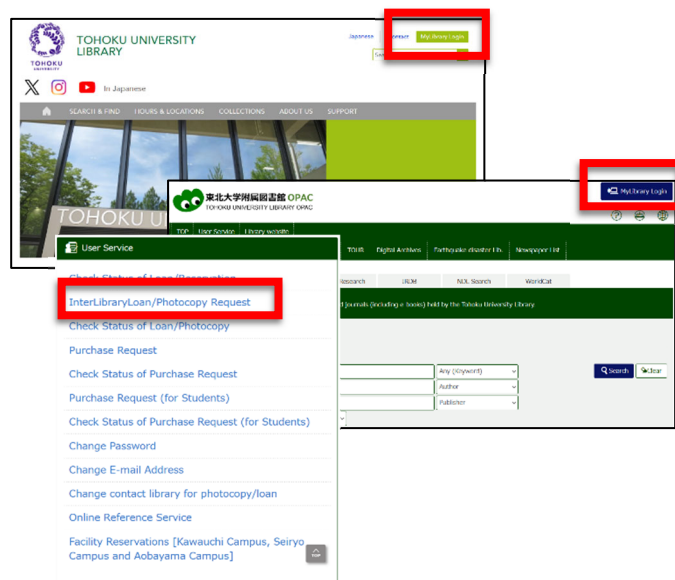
TOHOKU UNIVERSITY

TOHOKU UNIVERSITY LIBRARY

Japanese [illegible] MyLibrary Login

In Japanese

SEARCH & FIND HOURS & LOCATIONS COLLECTIONS ABOUT US SUPPORT

TOHOKU U

東北大学附属図書館 OPAC
TOHOKU UNIVERSITY LIBRARY OPAC

MyLibrary Login

TOP User Service Library website

TOUR Digital Archives Earthquake disaster Lib. Newspaper List

Research DBDM NDL Search WorldCat

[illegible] journals (including e-books) held by the Tohoku University Library

Any (Keyword)
Author
Publisher

Search Clear

User Service

Check Status of Loan/Reservation
InterLibraryLoan/Photocopy Request
Check Status of Loan/Photocopy
Purchase Request
Check Status of Purchase Request
Purchase Request (for Students)
Check Status of Purchase Request (for Students)
Change Password
Change E-mail Address
Change contact library for photocopy/loan
Online Reference Service
Facility Reservations [Kawauchi Campus, Seiryo Campus and Aobayama Campus]

TOP